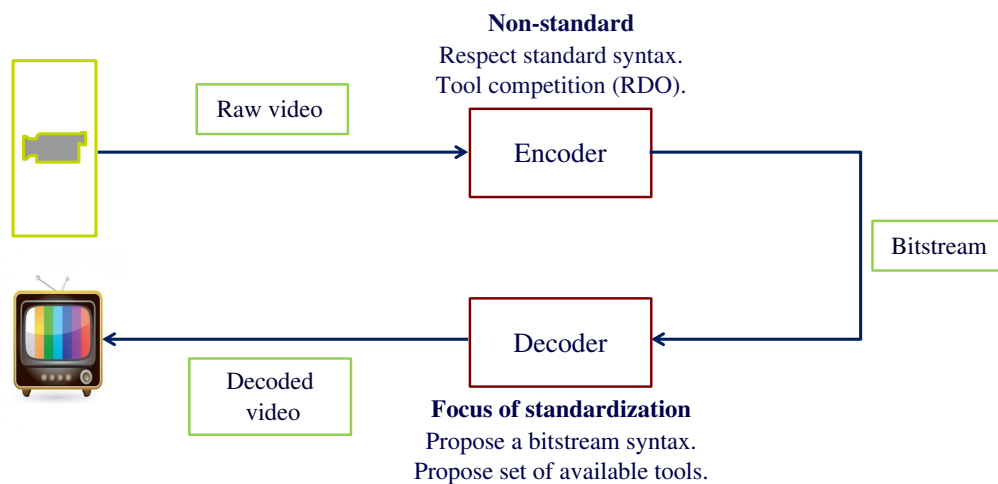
Non-standard
Respect standard syntax.
Tool competition (RDO).

Raw video

Encoder

Bitstream

Decoder

Decoded video

Focus of standardization
Propose a bitstream syntax.
Propose set of available tools.